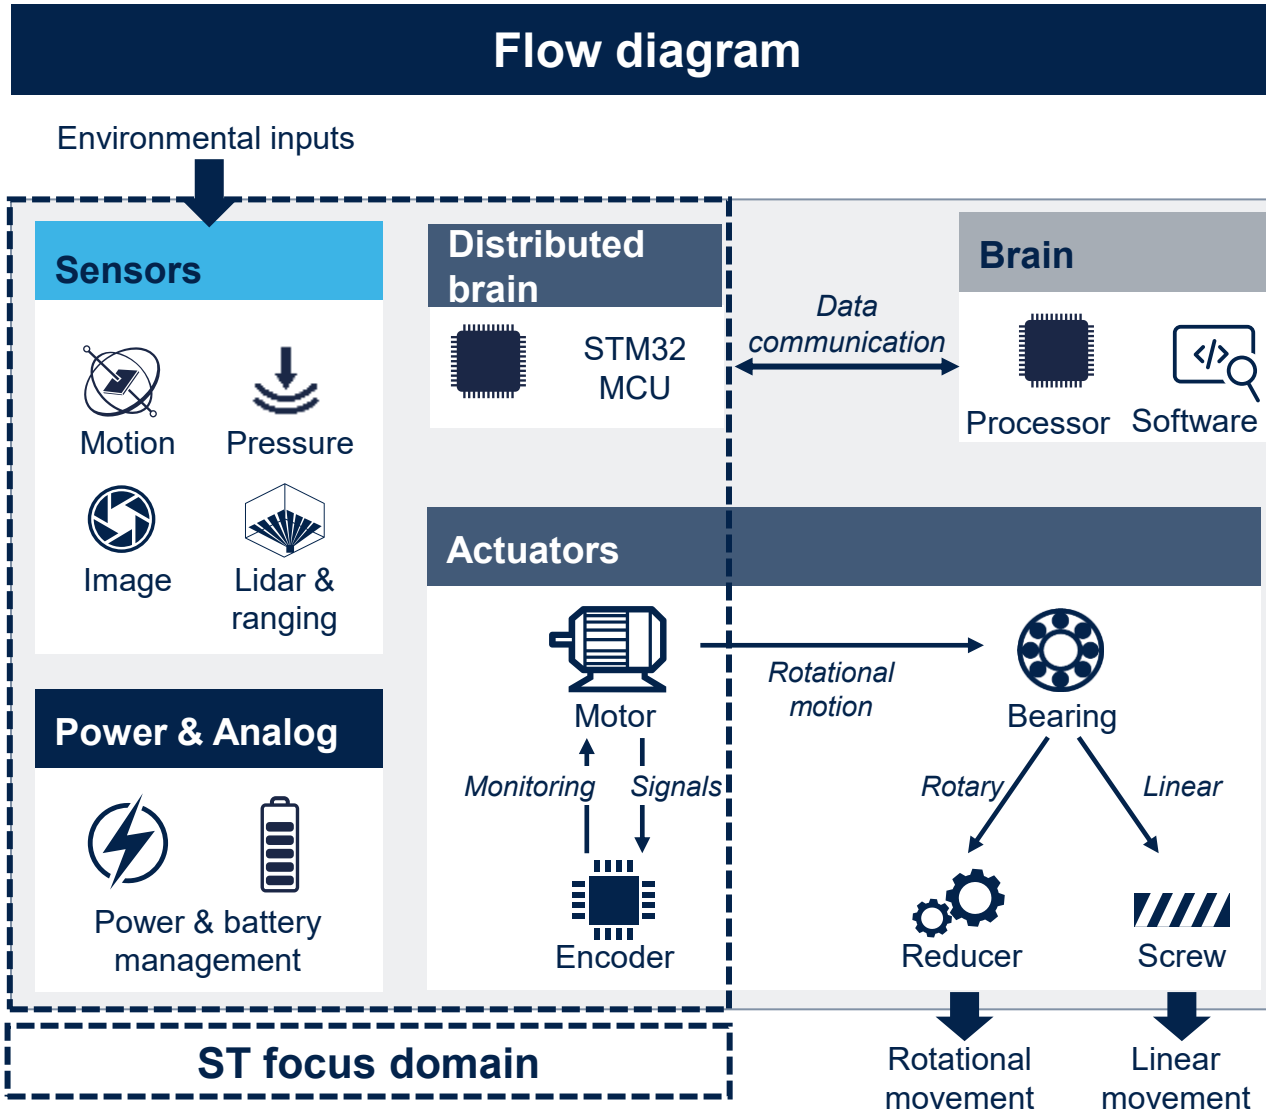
Flow diagram

Environmental inputs

Sensors

Motion

Pressure

Image

Lidar & ranging

Power & Analog

Power & battery management

Distributed brain

STM32 MCU

Data communication

Brain

Processor

Software

Actuators

Motor

Rotational motion

Bearing

Monitoring

Signals

Encoder

Rotary

Linear

Reducer

Screw

ST focus domain

Rotational movement

Linear movement